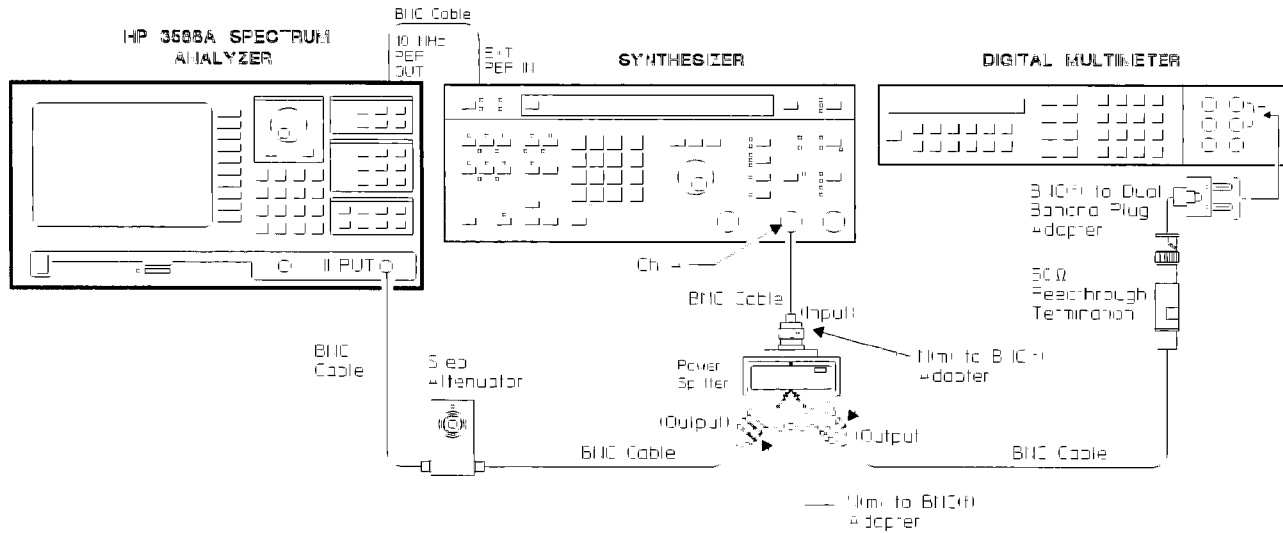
BNC Cable

HP 3588A SPECTRUM ANALYZER

10 MHz REF OUT

EXT REF IN

SYNTHESIZER

DIGITAL MULTIMETER

INPUT

Ch A

BNC Cable

(Input)

BNC(f) to Dual Banana Plug Adapter

50Ω Feedthrough Termination

N(m) to BNC(f) Adapter

Power Splitter

BNC Cable

Step Attenuator

(Output)

(Output)

BNC Cable

BNC Cable

N(m) to BNC(f) Adapter